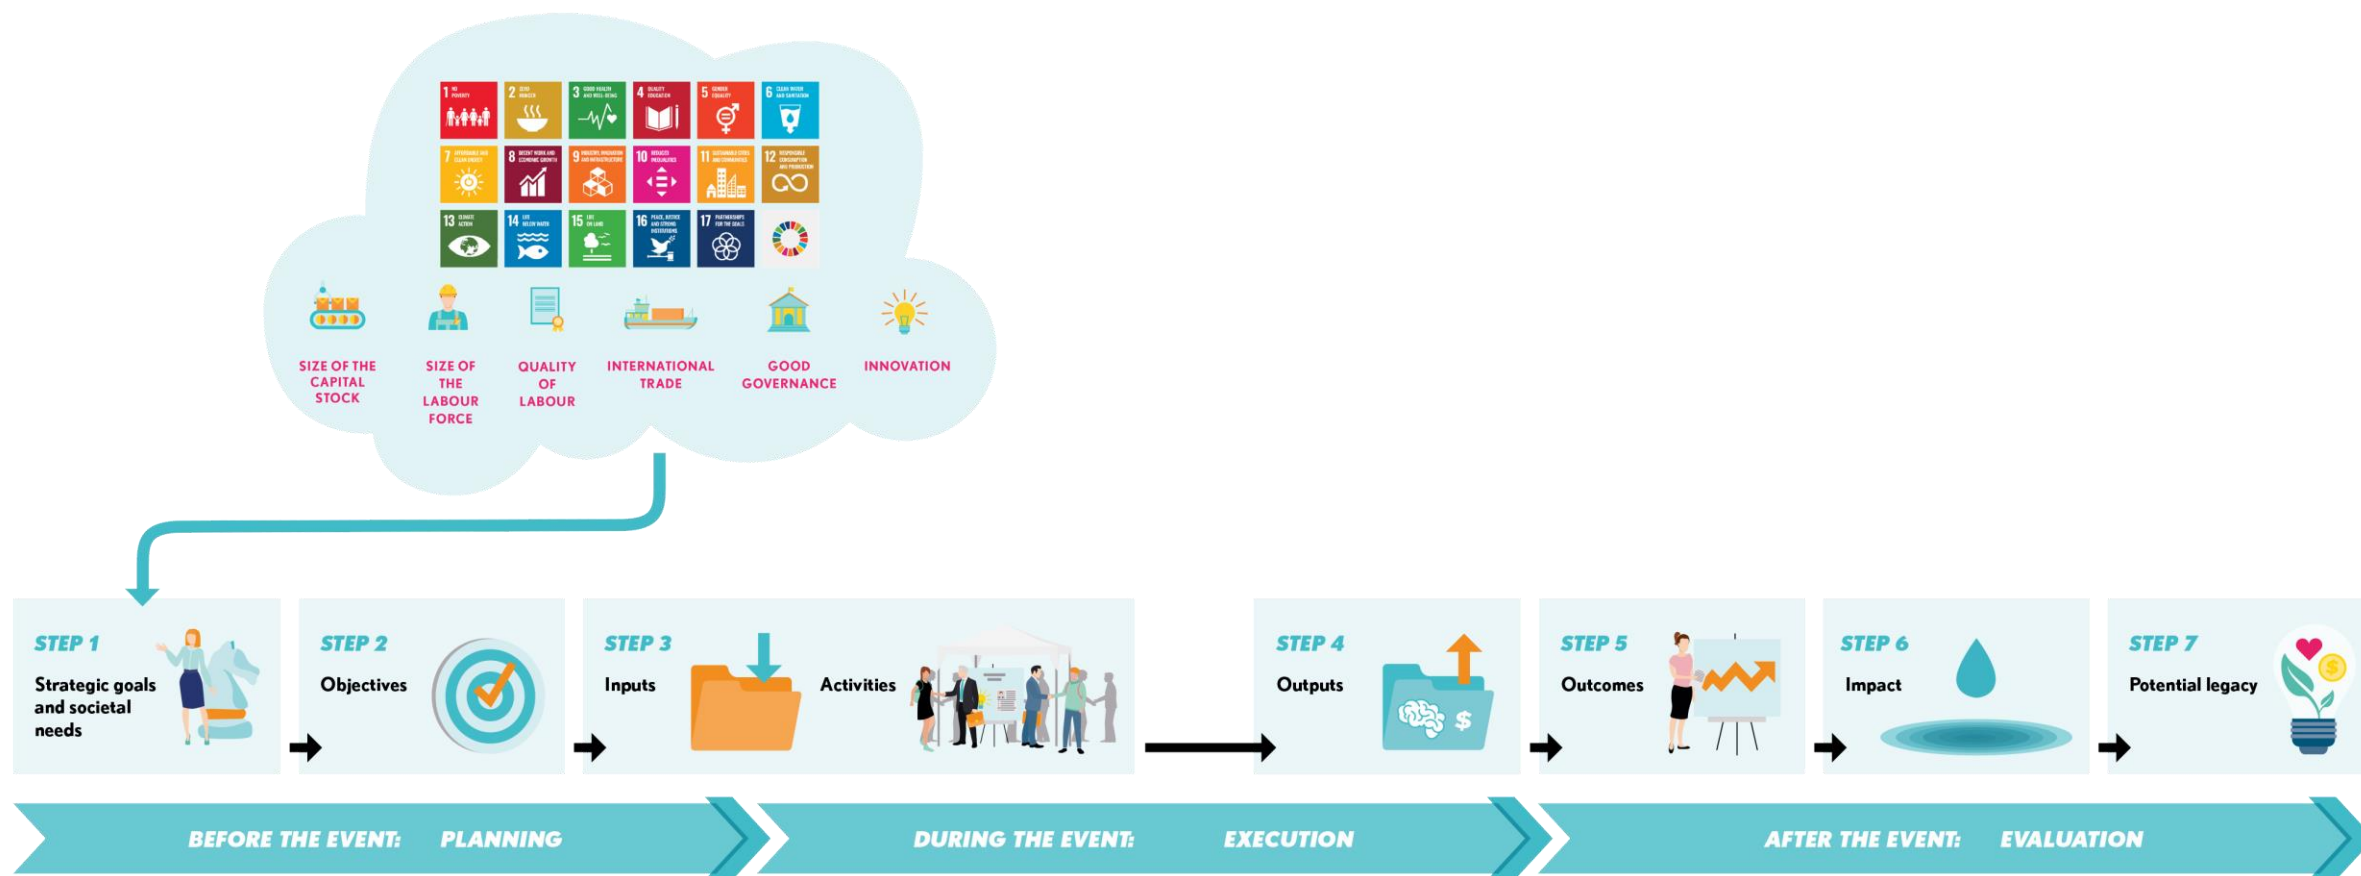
1 NO POVERTY
2 ZERO HUNGER
3 GOOD HEALTH AND WELL-BEING
4 QUALITY EDUCATION
5 GENDER EQUALITY
6 CLEAN WATER AND SANITATION
7 AFFORDABLE AND CLEAN ENERGY
8 DECENT WORK AND ECONOMIC GROWTH
9 INDUSTRY, INNOVATION AND INFRASTRUCTURE
10 REDUCED INEQUALITIES
11 SUSTAINABLE CITIES AND COMMUNITIES
12 RESPONSIBLE CONSUMPTION AND PRODUCTION
13 CLIMATE ACTION
14 LIFE BELOW WATER
15 LIFE ON LAND
16 PEACE, JUSTICE AND STRONG INSTITUTIONS
17 PARTNERSHIPS FOR THE GOALS

SIZE OF THE CAPITAL STOCK

SIZE OF THE LABOUR FORCE

QUALITY OF LABOUR

INTERNATIONAL TRADE

GOOD GOVERNANCE

INNOVATION

STEP 1
Strategic goals and societal needs

STEP 2
Objectives

STEP 3
Inputs

Activities

STEP 4
Outputs

STEP 5
Outcomes

STEP 6
Impact

STEP 7
Potential legacy

BEFORE THE EVENT: PLANNING

DURING THE EVENT: EXECUTION

AFTER THE EVENT: EVALUATION